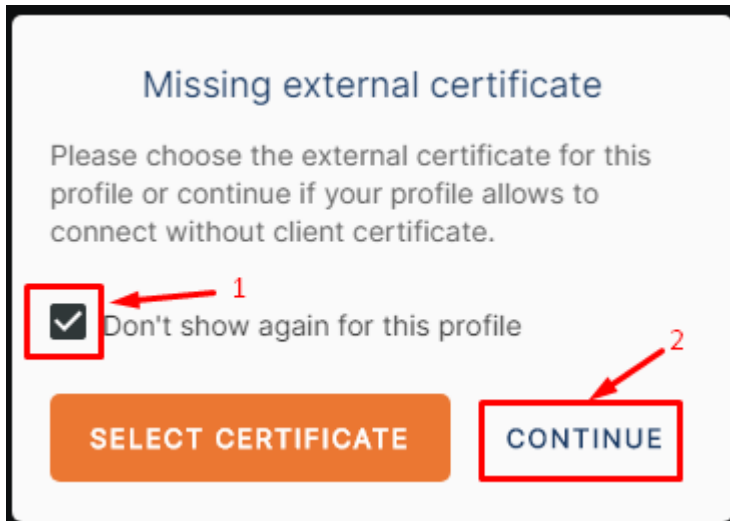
Missing external certificate

Please choose the external certificate for this profile or continue if your profile allows to connect without client certificate.

1

Don't show again for this profile

2

SELECT CERTIFICATE

CONTINUE